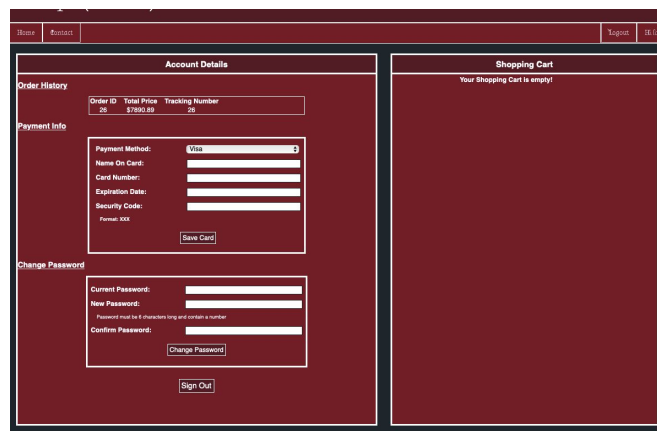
Home Contact

Logout Hi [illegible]

Account Details

Order History

| Order ID | Total Price | Tracking Number |
|---|---|---|
| 26 | $7890.89 | 26 |

Payment Info

Payment Method: Visa

Name On Card:

Card Number:

Expiration Date:

Security Code:

Format: XXX

Save Card

Change Password

Current Password:

New Password:

Password must be 8 characters long and contain a number

Confirm Password:

Change Password

Sign Out

Shopping Cart

Your Shopping Cart is empty!